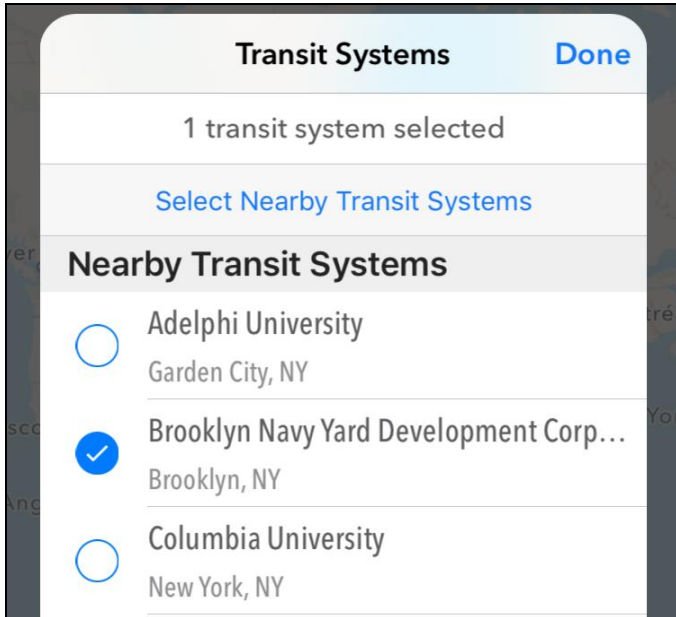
Transit Systems

Done

1 transit system selected

Select Nearby Transit Systems

Nearby Transit Systems

Adelphi University

Garden City, NY

Brooklyn Navy Yard Development Corp…

Brooklyn, NY

Columbia University

New York, NY